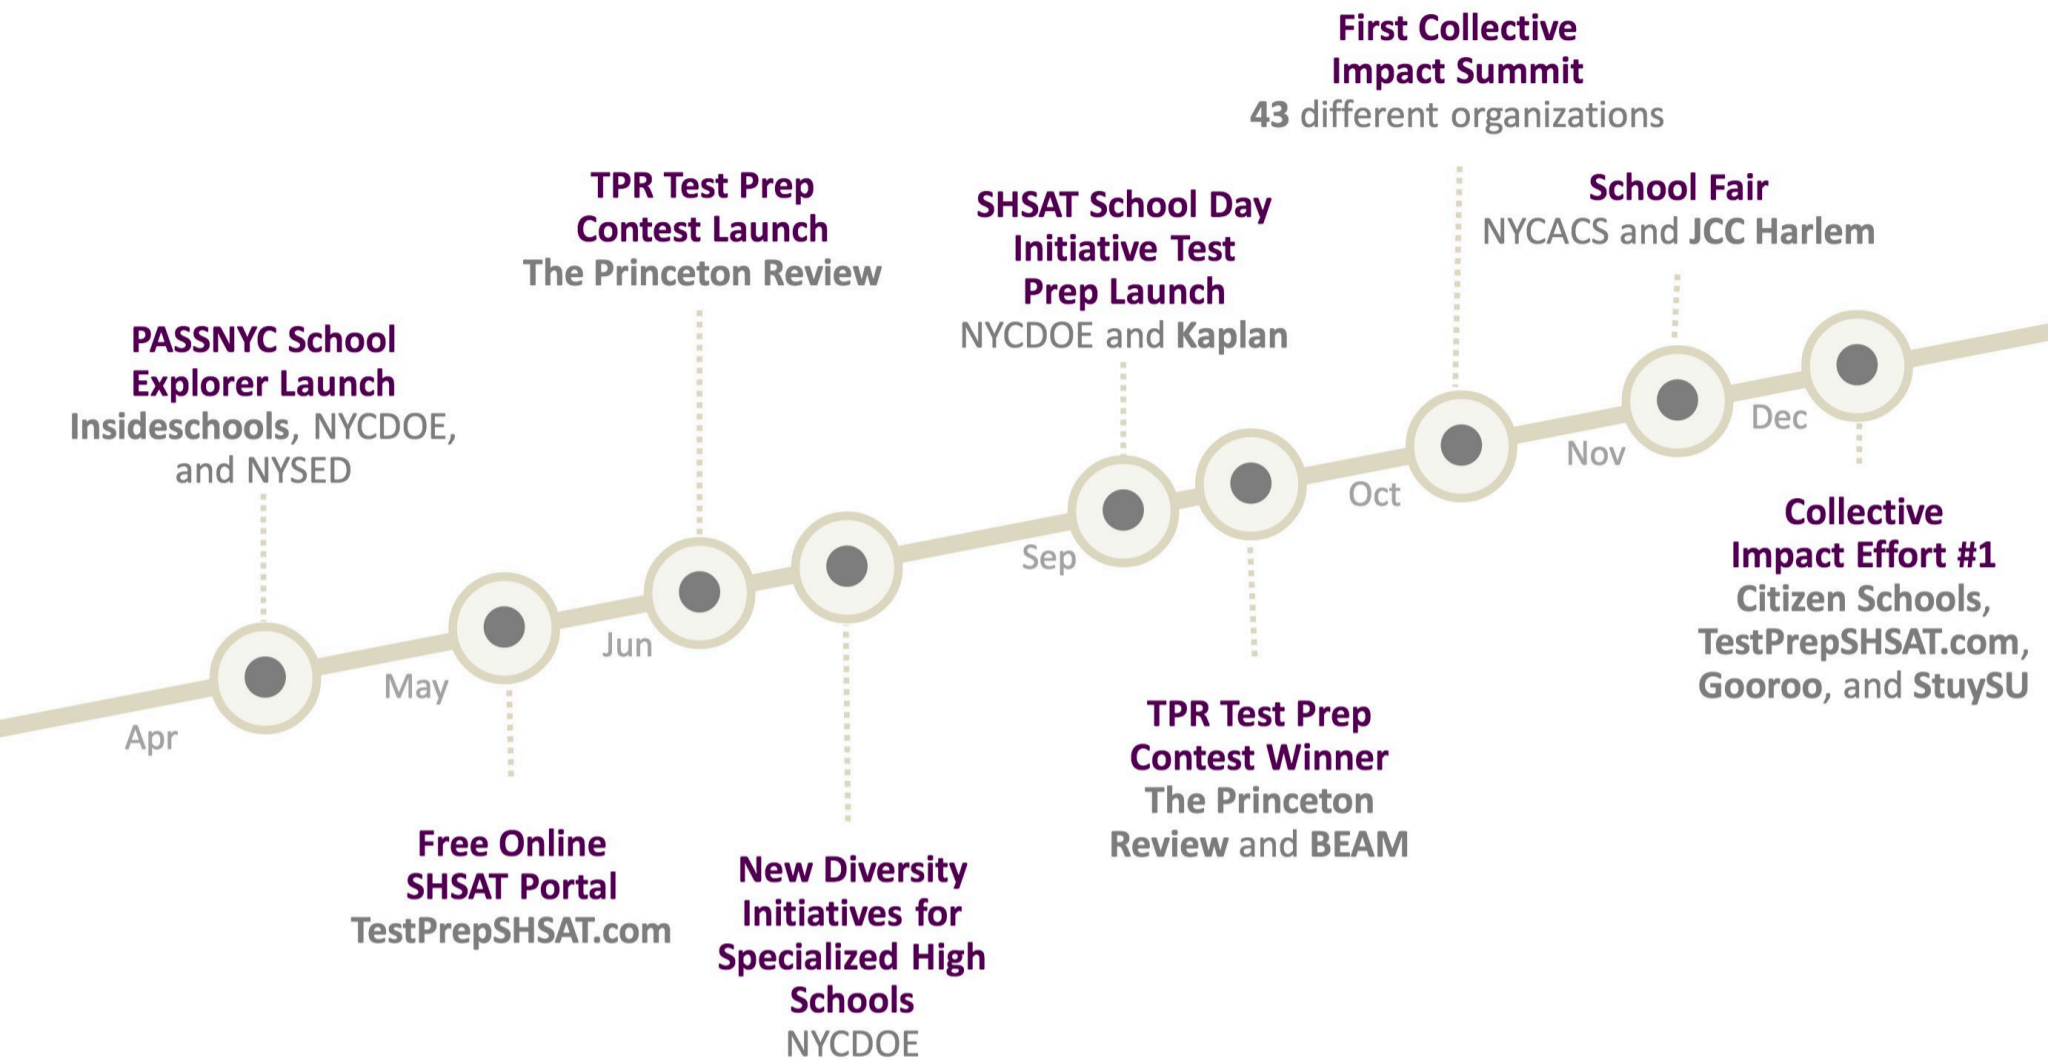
First Collective Impact Summit
43 different organizations

TPR Test Prep Contest Launch
The Princeton Review

SHSAT School Day Initiative Test Prep Launch
NYCDOE and Kaplan

School Fair
NYCACS and JCC Harlem

PASSNYC School Explorer Launch
Insideschools, NYCDOE, and NYSED

Apr

May

Jun

Sep

Oct

Nov

Dec

Collective Impact Effort #1
Citizen Schools, TestPrepSHSAT.com, Gooroo, and StuySU

TPR Test Prep Contest Winner
The Princeton Review and BEAM

Free Online SHSAT Portal
TestPrepSHSAT.com

New Diversity Initiatives for Specialized High Schools
NYCDOE